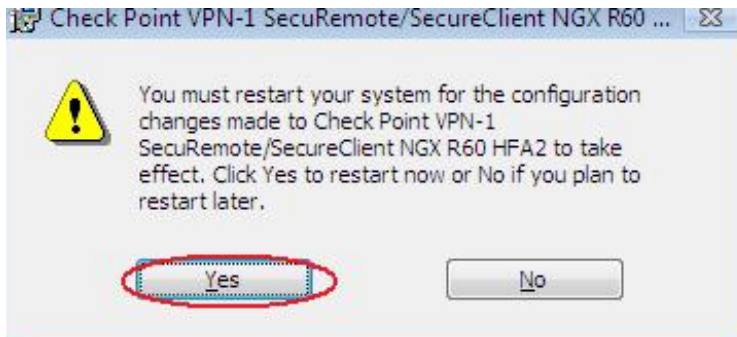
Check Point VPN-1 SecuRemote/SecureClient NGX R60 ...

You must restart your system for the configuration changes made to Check Point VPN-1 SecuRemote/SecureClient NGX R60 HFA2 to take effect. Click Yes to restart now or No if you plan to restart later.

Yes

No